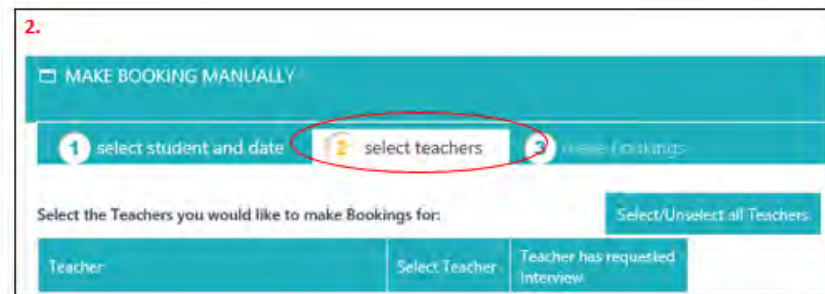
2.

MAKE BOOKING MANUALLY

1 select student and date

2 select teachers

3 make bookings

Select the Teachers you would like to make Bookings for:

Select/Unselect all Teachers

| Teacher | Select Teacher | Teacher has requested Interview |
|---|---|---|